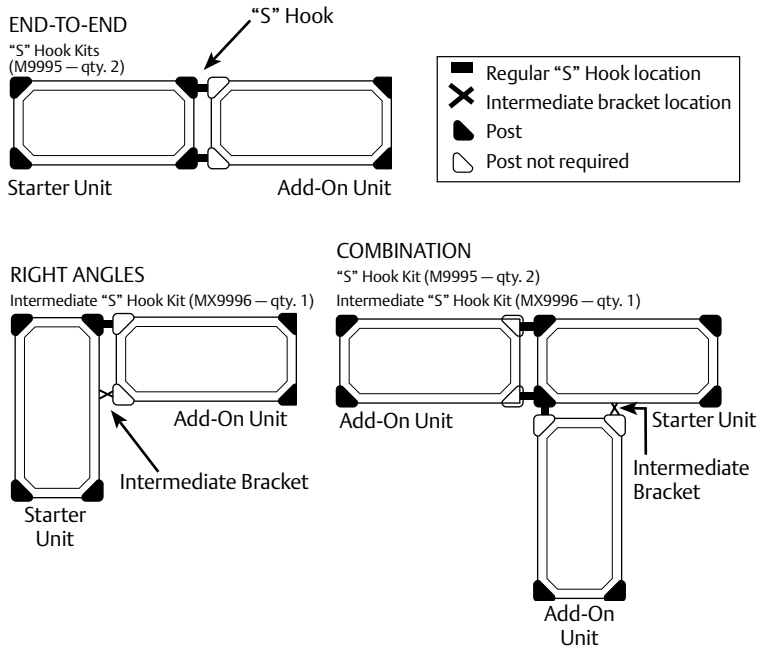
END-TO-END
"S" Hook Kits (M9995 — qty. 2)

"S" Hook

Starter Unit

Add-On Unit

Regular "S" Hook location
Intermediate bracket location
Post
Post not required

RIGHT ANGLES
Intermediate "S" Hook Kit (MX9996 — qty. 1)

Add-On Unit

Intermediate Bracket

Starter Unit

COMBINATION
"S" Hook Kit (M9995 — qty. 2)
Intermediate "S" Hook Kit (MX9996 — qty. 1)

Add-On Unit

Starter Unit

Intermediate Bracket

Add-On Unit